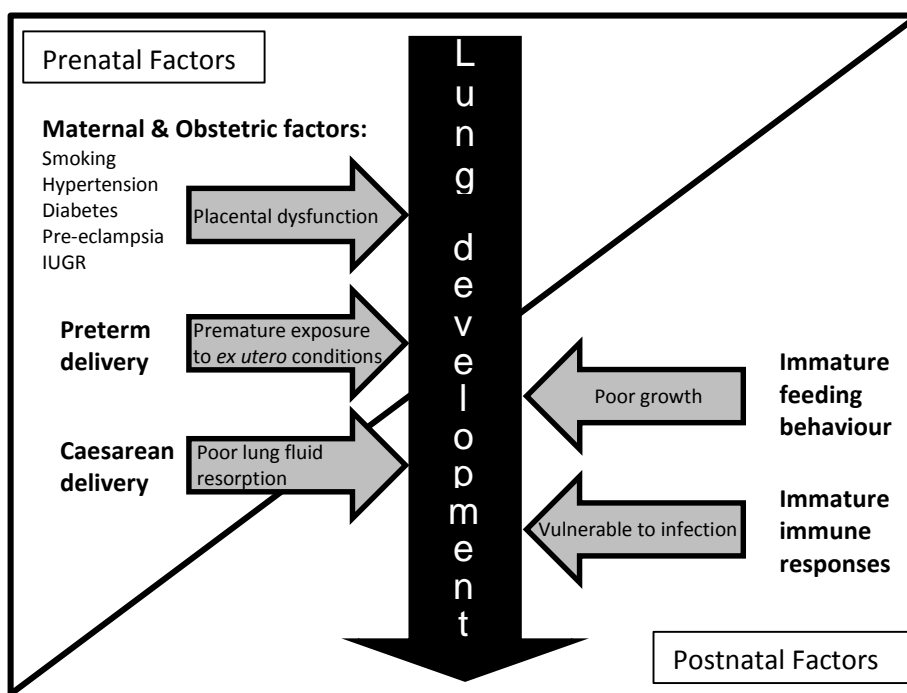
Prenatal Factors

Maternal & Obstetric factors:
Smoking
Hypertension
Diabetes
Pre-eclampsia
IUGR

Placental dysfunction

Preterm delivery

Premature exposure to *ex utero* conditions

Caesarean delivery

Poor lung fluid resorption

Lung development

Poor growth

Immature feeding behaviour

Vulnerable to infection

Immature immune responses

Postnatal Factors